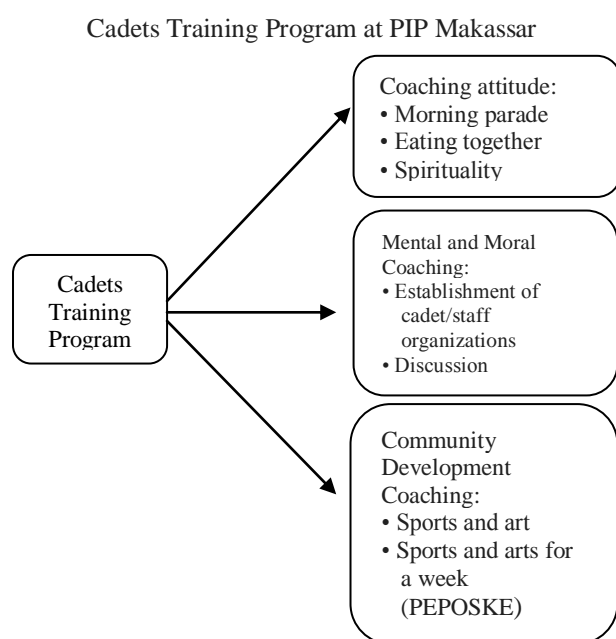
Cadets Training Program at PIP Makassar

Cadets Training Program

Coaching attitude:
• Morning parade
• Eating together
• Spirituality

Mental and Moral Coaching:
• Establishment of cadet/staff organizations
• Discussion

Community Development Coaching:
• Sports and art
• Sports and arts for a week (PEPOSKE)